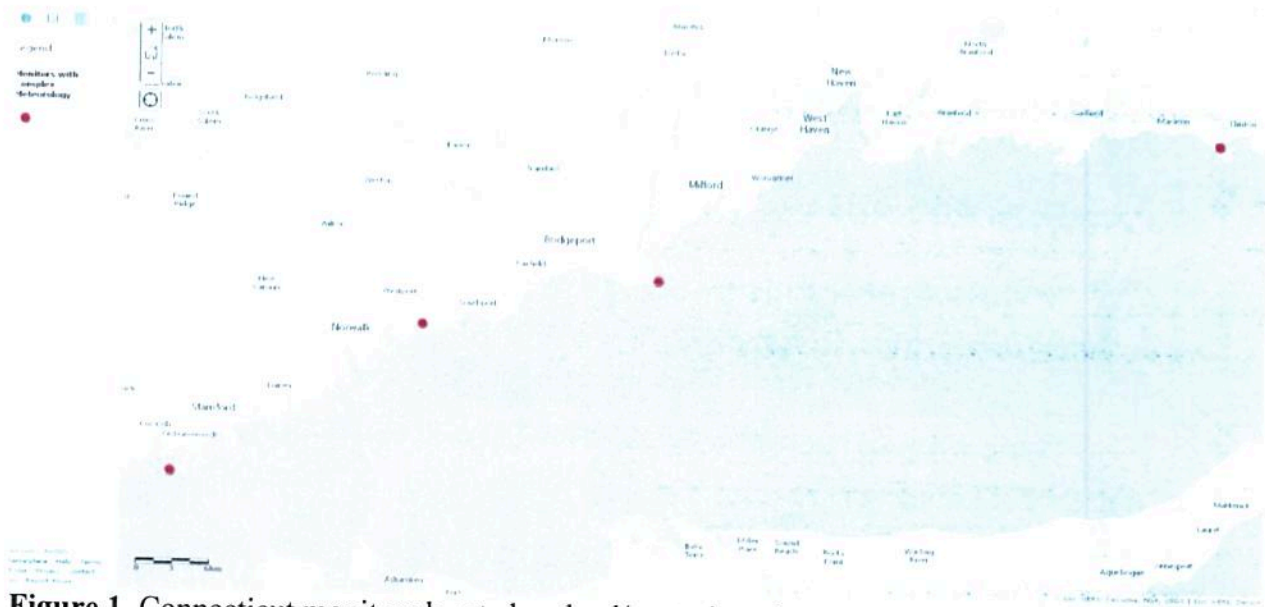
Legend

Monitors with complex Meteorology

+
−

New Haven

West Haven

Milford

Bridgeport

Norwalk

Stamford

Greenwich

Fairfield

Westport

Orange

East Haven

Branford

Guilford

Madison

Clinton

Trumbull

Shelton

Darien

New Canaan

Stratford

0 5 Miles

Figure 1. Connecticut monitors located…